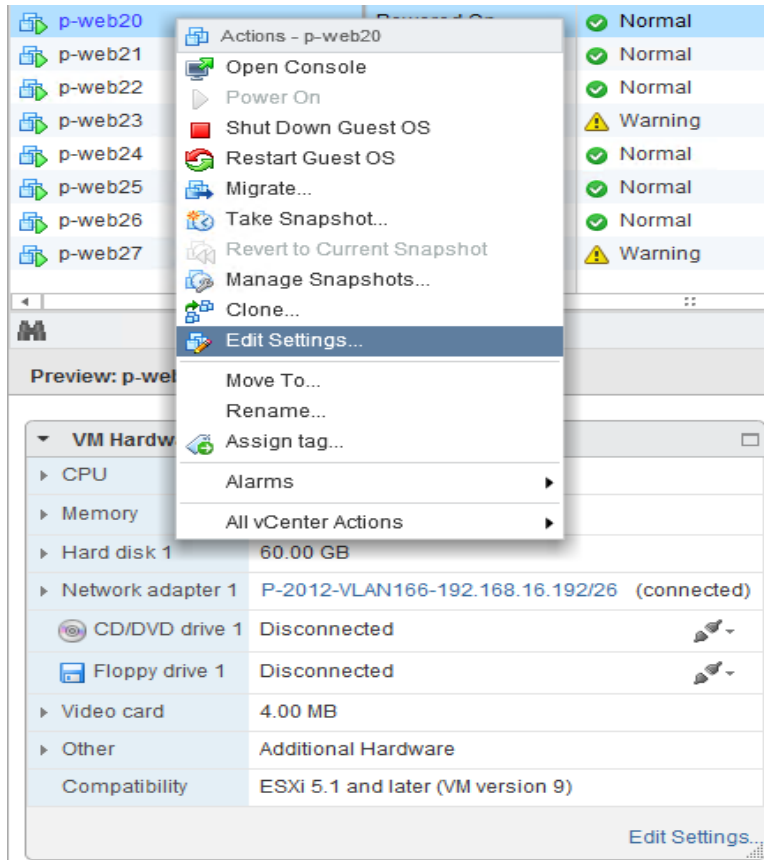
p-web20
p-web21
p-web22
p-web23
p-web24
p-web25
p-web26
p-web27

Powered On

Normal
Normal
Normal
Warning
Normal
Normal
Normal
Warning

Actions - p-web20
Open Console
Power On
Shut Down Guest OS
Restart Guest OS
Migrate...
Take Snapshot...
Revert to Current Snapshot
Manage Snapshots...
Clone...
Edit Settings...
Move To...
Rename...
Assign tag...
Alarms
All vCenter Actions

Preview: p-web

VM Hardw

| | |
|---|---|
| CPU | |
| Memory | |
| Hard disk 1 | 60.00 GB |
| Network adapter 1 | P-2012-VLAN166-192.168.16.192/26 (connected) |
| CD/DVD drive 1 | Disconnected |
| Floppy drive 1 | Disconnected |
| Video card | 4.00 MB |
| Other | Additional Hardware |
| Compatibility | ESXi 5.1 and later (VM version 9) |

Edit Settings...